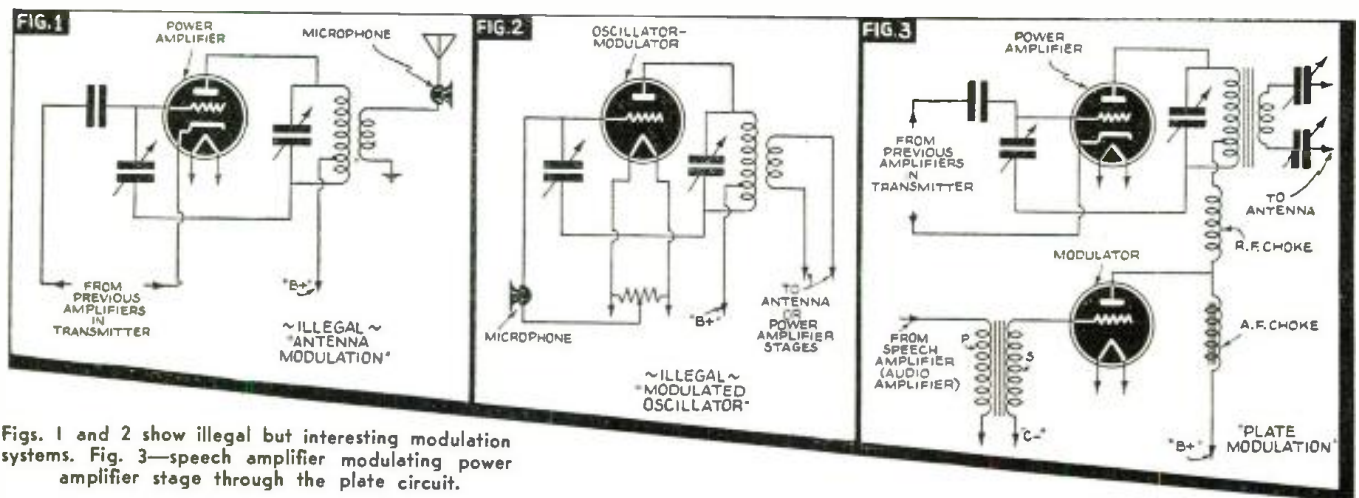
FIG.1

POWER AMPLIFIER

MICROPHONE

FROM PREVIOUS AMPLIFIERS IN TRANSMITTER

"B+"

~ILLEGAL~ "ANTENNA MODULATION"

FIG.2

OSCILLATOR-MODULATOR

MICROPHONE

"B+"

TO ANTENNA OR POWER AMPLIFIER STAGES

~ILLEGAL~ "MODULATED OSCILLATOR"

FIG.3

POWER AMPLIFIER

FROM PREVIOUS AMPLIFIERS IN TRANSMITTER

TO ANTENNA

R.F. CHOKE

MODULATOR

FROM SPEECH AMPLIFIER (AUDIO AMPLIFIER)

P

S

A.F. CHOKE

"C-"

"B+"

"PLATE MODULATION"

Figs. 1 and 2 show illegal but interesting modulation systems. Fig. 3—speech amplifier modulating power amplifier stage through the plate circuit.